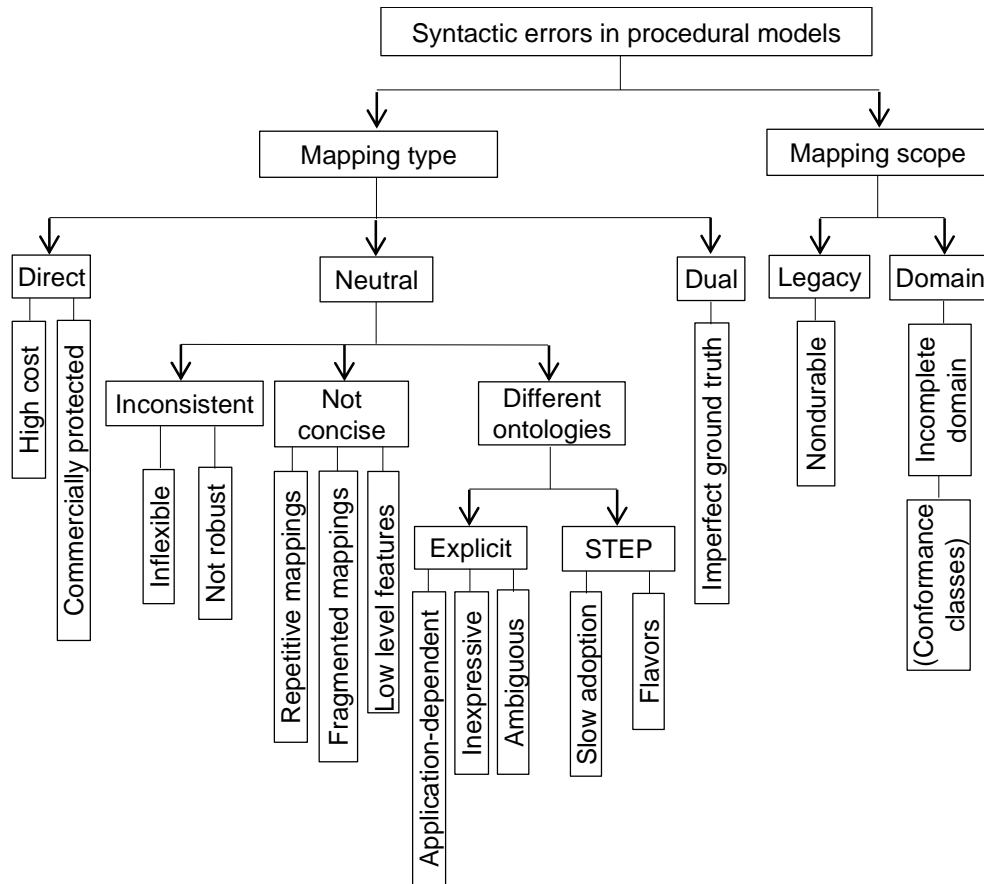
Syntactic errors in procedural models

Mapping type

Mapping scope

Direct

Neutral

Dual

Legacy

Domain

High cost

Commercially protected

Inconsistent

Not concise

Different ontologies

Imperfect ground truth

Nondurable

Incomplete domain

(Conformance classes)

Inflexible

Not robust

Repetitive mappings

Fragmented mappings

Low level features

Explicit

STEP

Application-dependent

Inexpressive

Ambiguous

Slow adoption

Flavors